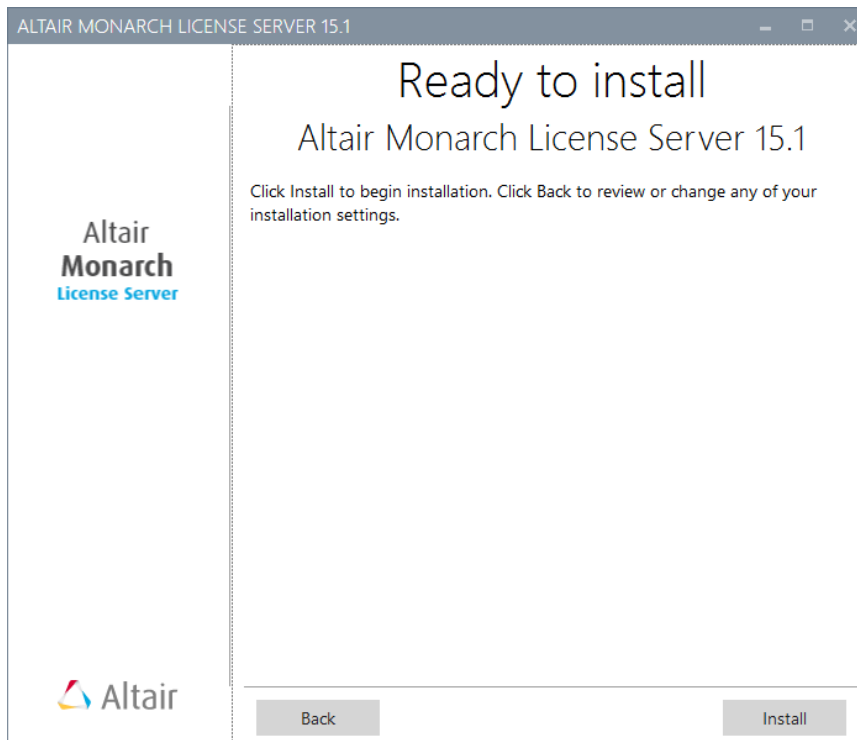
ALTAIR MONARCH LICENSE SERVER 15.1

Altair
Monarch
License Server

Ready to install

Altair Monarch License Server 15.1

Click Install to begin installation. Click Back to review or change any of your installation settings.

Altair

Back

Install